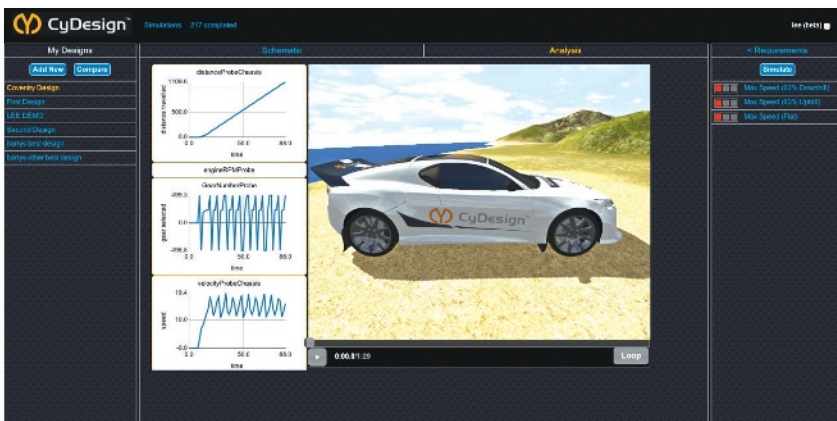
CyDesign™ Simulations: 217 completed

lee (beta)

My Designs

Add New Compare

Coventry Design
First Design
LEE DEMO
Second Design
borys best design
borys other best design

Schematic

Analysis

distanceProbeChassis
1100.6
distance travelled
0.0
-0.0
0.0 50.0 88.0
time

engineRPMProbe
GearNumberProbe
-298.3
gear selected
0.0
-298.3
0.0 50.0 88.0
time

velocityProbeChassis
15.4
10.0
speed
-0.0
0.0 50.0 88.0
time

CyDesign

0:00.0/1:29

Loop

< Requirements

Simulate

Max Speed (30% Downhill)
Max Speed (30% Uphill)
Max Speed (Flat)